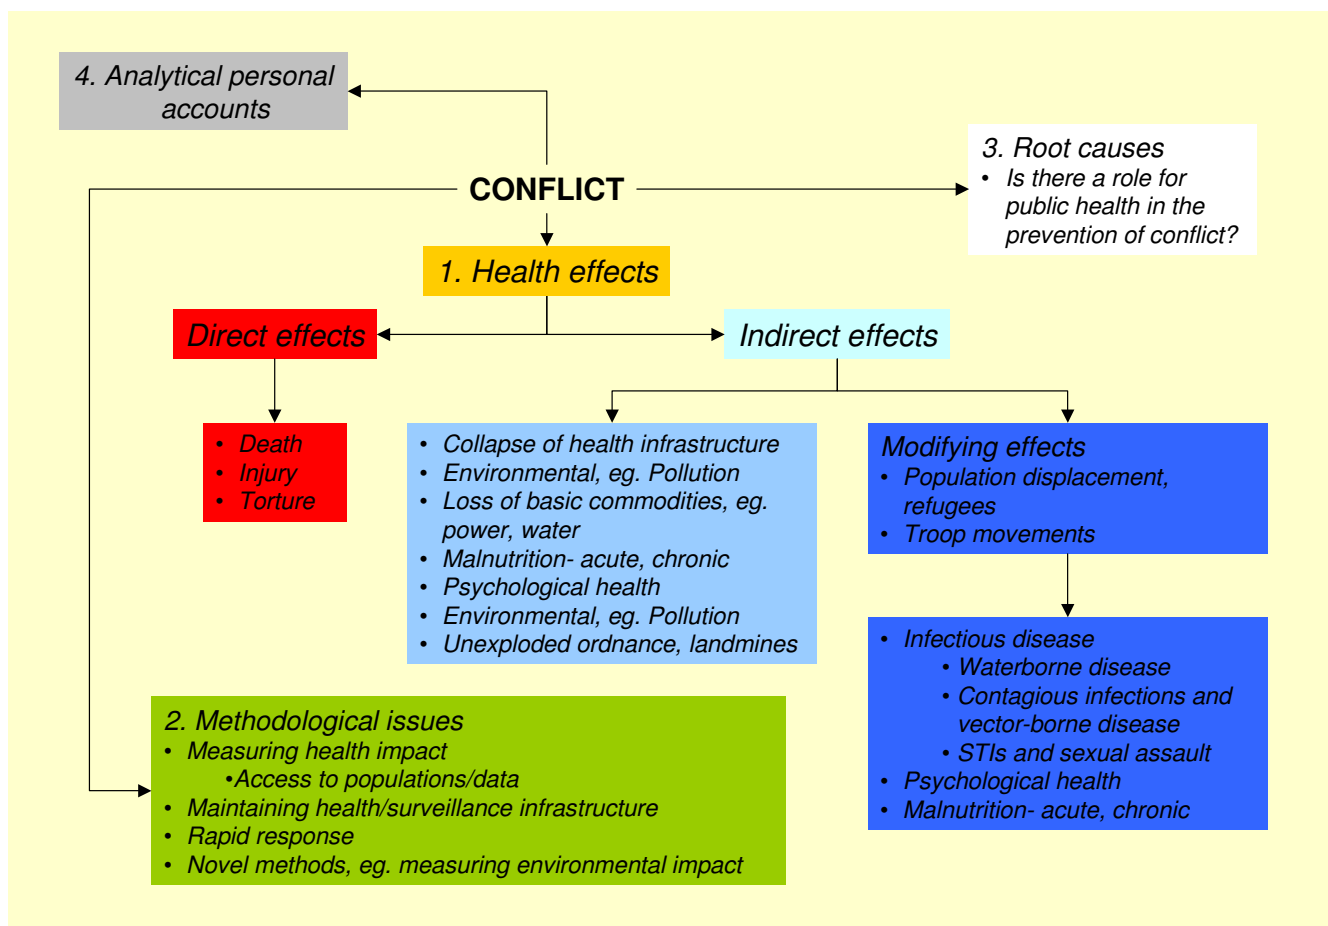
4. Analytical personal accounts

CONFLICT

3. Root causes
• Is there a role for public health in the prevention of conflict?

1. Health effects

Direct effects

Indirect effects

• Death
• Injury
• Torture

• Collapse of health infrastructure
• Environmental, eg. Pollution
• Loss of basic commodities, eg. power, water
• Malnutrition- acute, chronic
• Psychological health
• Environmental, eg. Pollution
• Unexploded ordnance, landmines

Modifying effects
• Population displacement, refugees
• Troop movements

• Infectious disease
• Waterborne disease
• Contagious infections and vector-borne disease
• STIs and sexual assault
• Psychological health
• Malnutrition- acute, chronic

2. Methodological issues
• Measuring health impact
•Access to populations/data
• Maintaining health/surveillance infrastructure
• Rapid response
• Novel methods, eg. measuring environmental impact